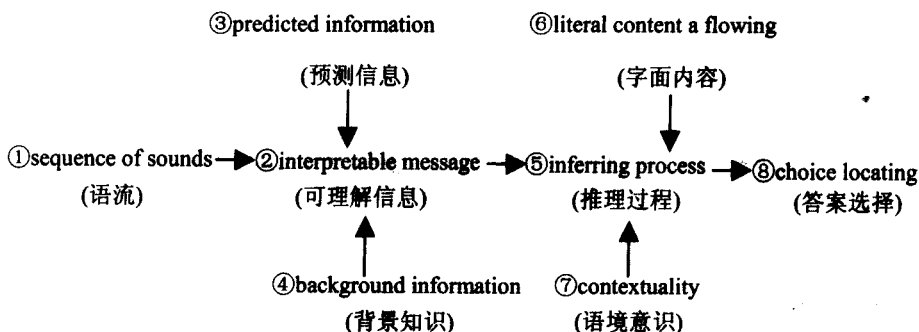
③predicted information

(预测信息)

⑥literal content a flowing

(字面内容)

①sequence of sounds

(语流)

②interpretable message

(可理解信息)

⑤inferring process

(推理过程)

⑧choice locating

(答案选择)

④background information

(背景知识)

⑦contextuality

(语境意识)